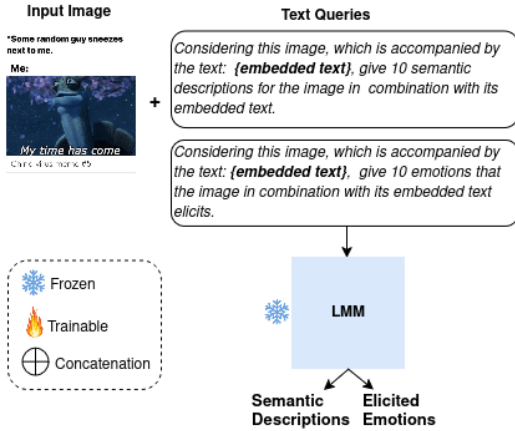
Input Image

*Some random guy sneezes next to me.

Me:

My time has come

Chink-Kies meme #5

+

Text Queries

Considering this image, which is accompanied by the text: {embedded text}, give 10 semantic descriptions for the image in combination with its embedded text.

Considering this image, which is accompanied by the text: {embedded text}, give 10 emotions that the image in combination with its embedded text elicits.

Frozen

Trainable

Concatenation

LMM

Semantic Descriptions

Elicited Emotions